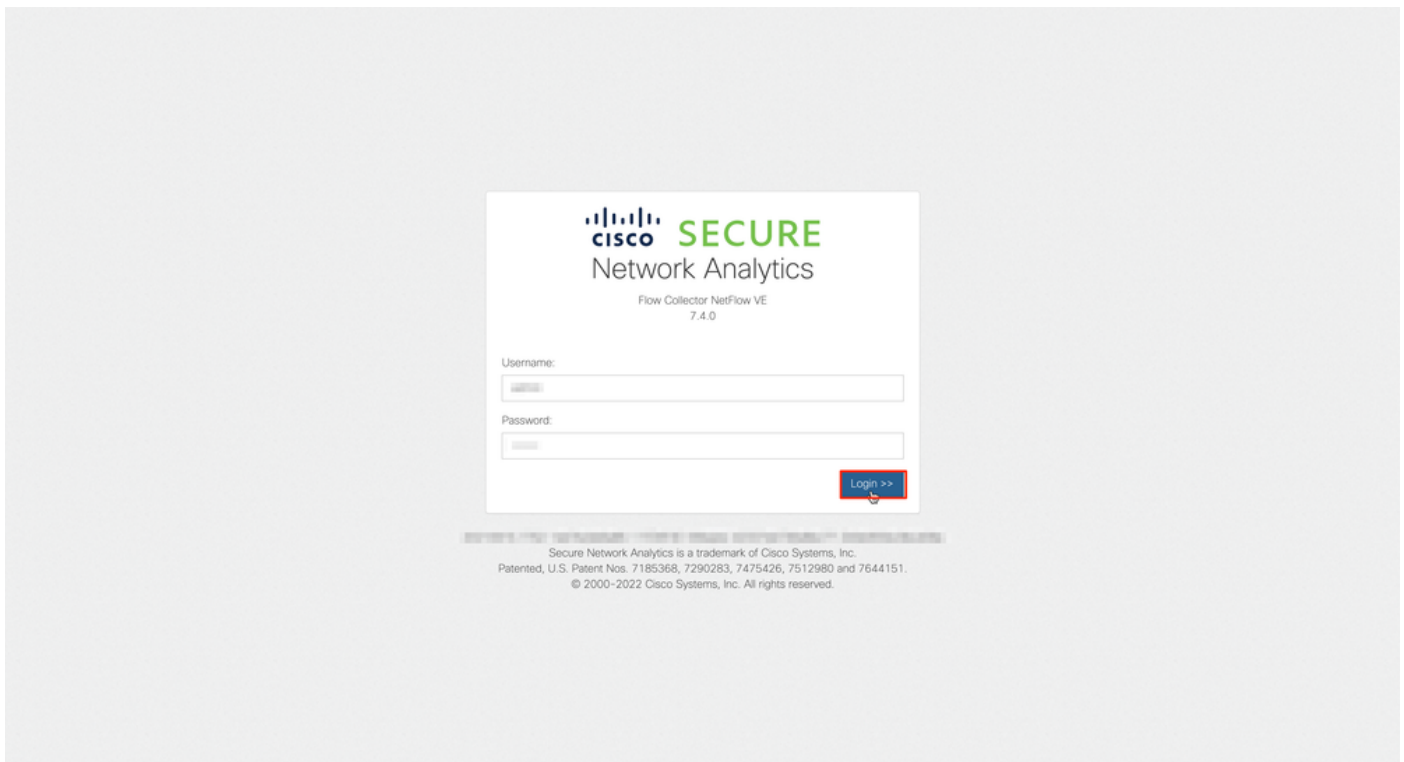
cisco SECURE
Network Analytics

Flow Collector NetFlow VE
7.4.0

Username:
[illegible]

Password:
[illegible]

Login >>

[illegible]
Secure Network Analytics is a trademark of Cisco Systems, Inc.
Patented, U.S. Patent Nos. 7185368, 7290283, 7475426, 7512980 and 7644151.
© 2000-2022 Cisco Systems, Inc. All rights reserved.